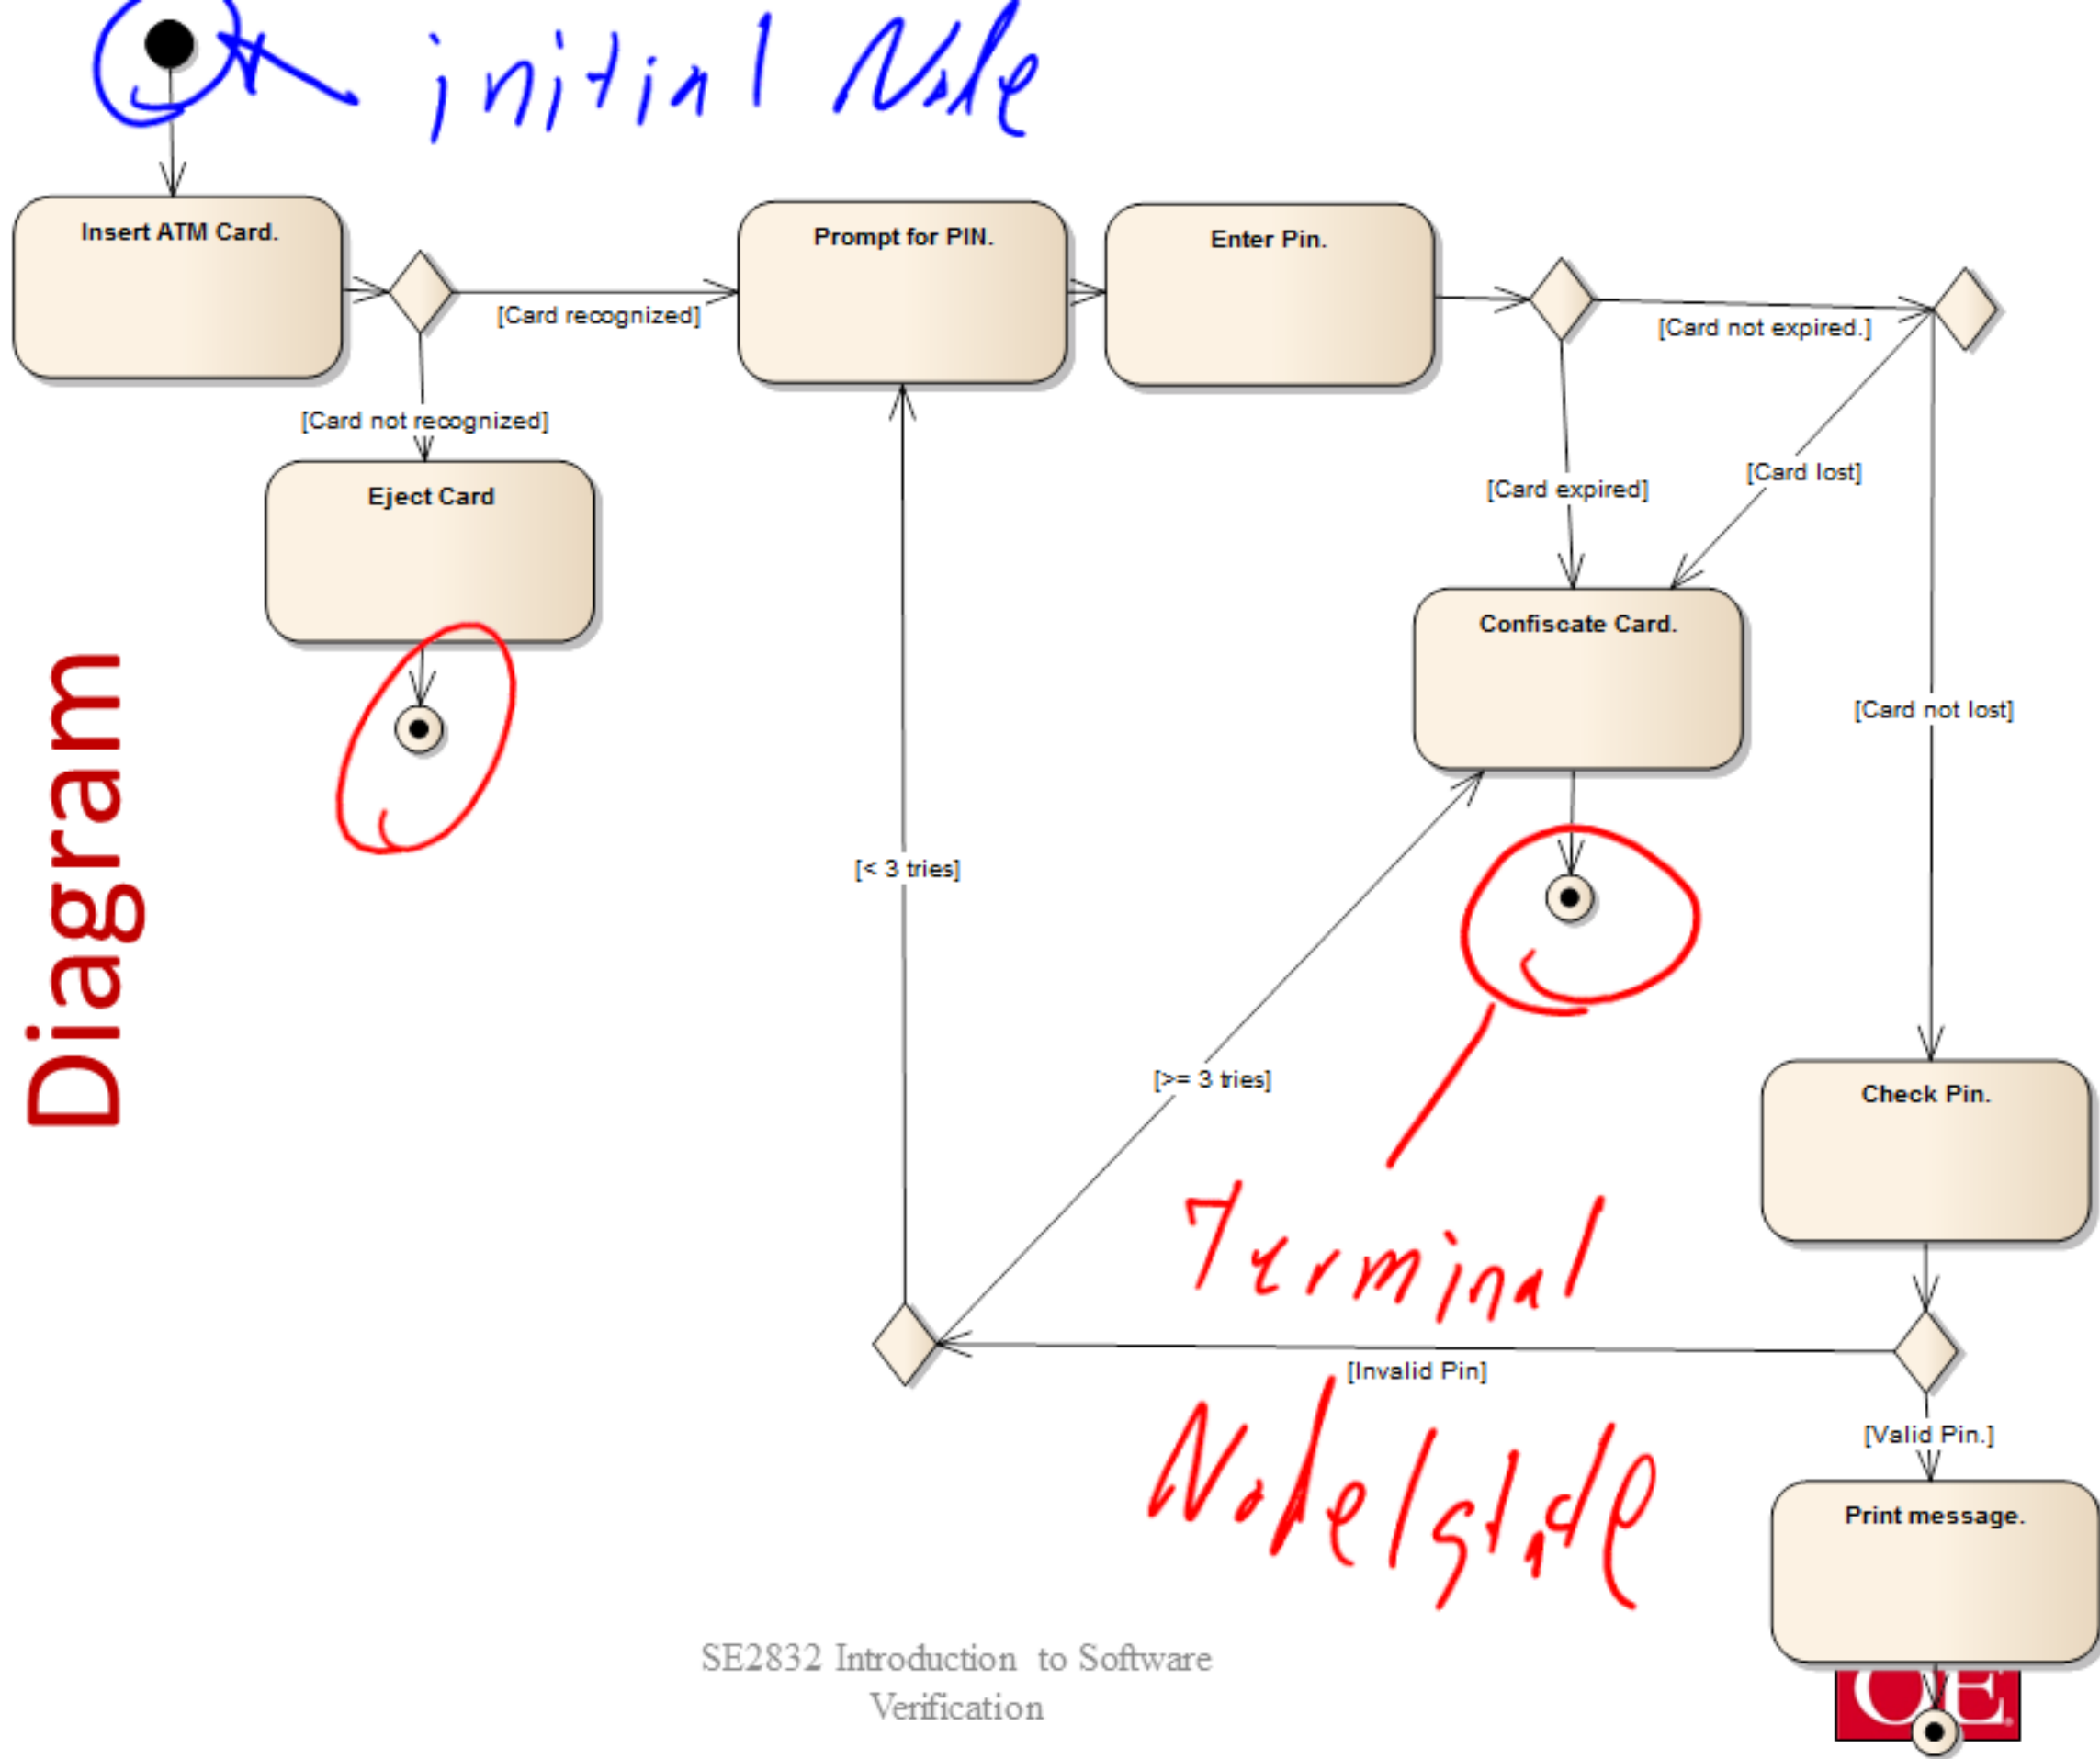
initial Node

Diagram

Insert ATM Card.

[Card recognized]

Prompt for PIN.

Enter Pin.

[Card not expired.]

[Card not recognized]

Eject Card

[Card expired]

[Card lost]

Confiscate Card.

[Card not lost]

[< 3 tries]

[>= 3 tries]

Terminal

Check Pin.

[Invalid Pin]

[Valid Pin.]

Node/state

Print message.

SE2832 Introduction to Software Verification

OE